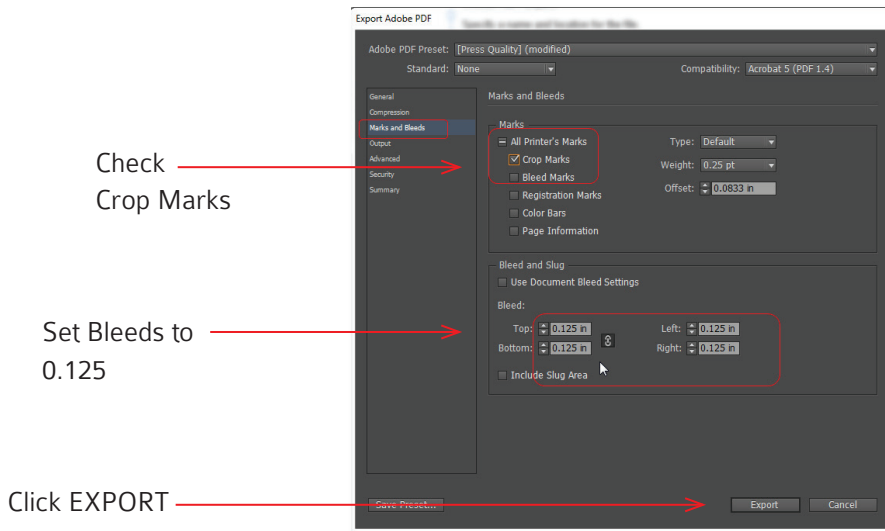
Export Adobe PDF

Specify a name and location for the file

Adobe PDF Preset: [Press Quality] (modified)

Standard: None

Compatibility: Acrobat 5 (PDF 1.4)

General
Compression
Marks and Bleeds
Output
Advanced
Security
Summary

Marks and Bleeds

Marks

All Printer's Marks
Crop Marks
Bleed Marks
Registration Marks
Color Bars
Page Information

Type: Default
Weight: 0.25 pt
Offset: 0.0833 in

Bleed and Slug

Use Document Bleed Settings

Bleed:

Top: 0.125 in
Bottom: 0.125 in
Left: 0.125 in
Right: 0.125 in

Include Slug Area

Save Preset...

Export

Cancel

Check Crop Marks

Set Bleeds to 0.125

Click EXPORT